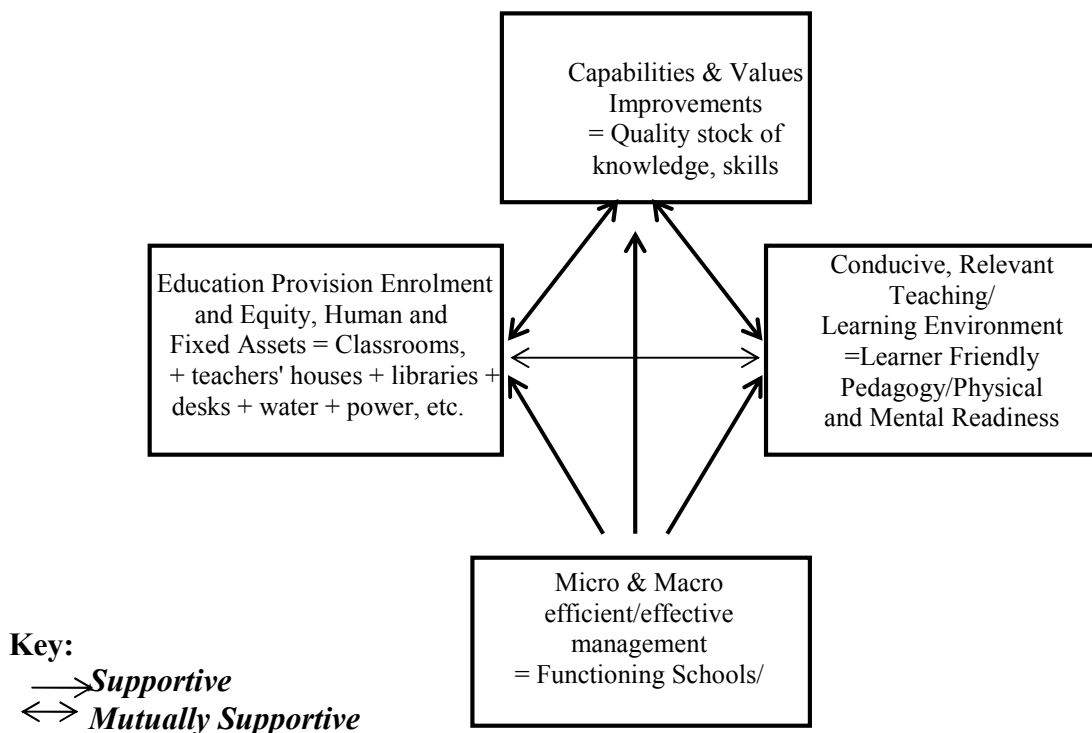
Capabilities & Values Improvements = Quality stock of knowledge, skills

Education Provision Enrolment and Equity, Human and Fixed Assets = Classrooms, + teachers' houses + libraries + desks + water + power, etc.

Conducive, Relevant Teaching/ Learning Environment =Learner Friendly Pedagogy/Physical and Mental Readiness

Micro & Macro efficient/effective management = Functioning Schools/

**Key:**
$\longrightarrow$ ***Supportive***
$\longleftrightarrow$ ***Mutually Supportive***